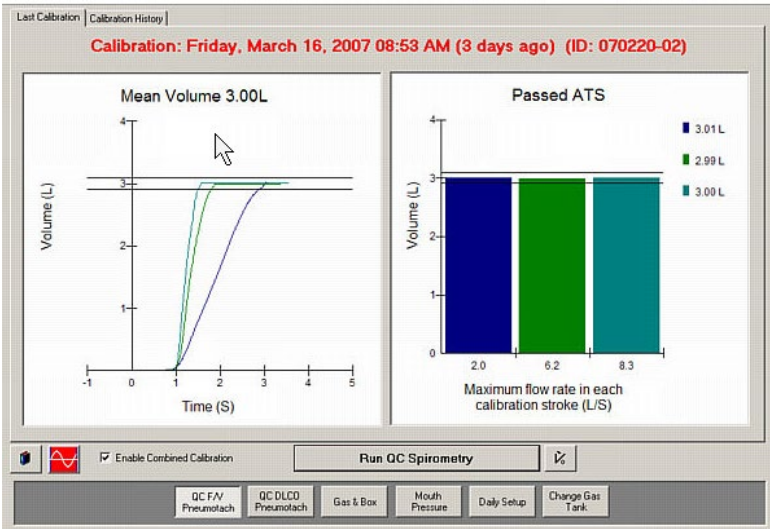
Last Calibration | Calibration History

Calibration: Friday, March 16, 2007 08:53 AM (3 days ago) (ID: 070220-02)

Mean Volume 3.00L

Volume (L)

4
3
2
1

-1 0 1 2 3 4 5

Time (S)

Passed ATS

Volume (L)

4
3
2
1
0

3.01 L
2.99 L
3.00 L

2.0 6.2 8.3

Maximum flow rate in each calibration stroke (L/S)

Enable Combined Calibration

Run QC Spirometry

QC F/V Pneumotach | QC DLCO Pneumotach | Gas & Box | Mouth Pressure | Daily Setup | Change Gas Tank